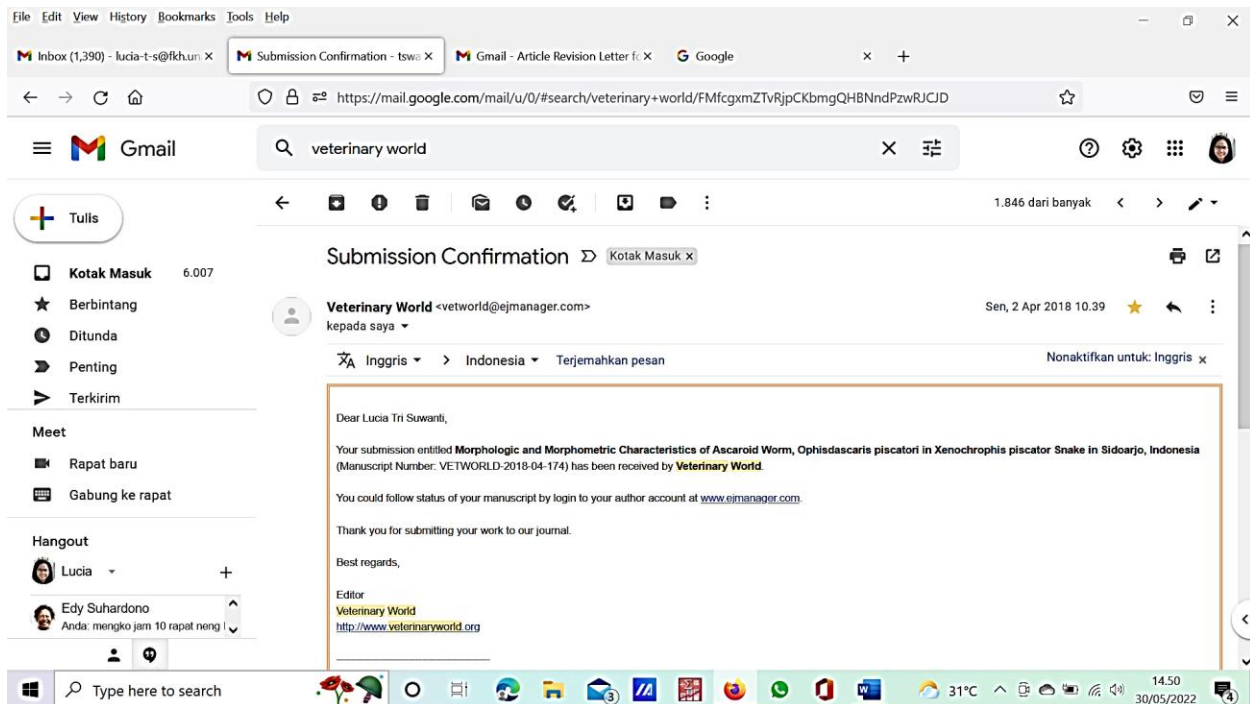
File Edit View History Bookmarks Tools Help

Inbox (1,390) - lucia-t-s@fkh.un ×
Submission Confirmation - tswa ×
Gmail - Article Revision Letter fc ×
Google ×

https://mail.google.com/mail/u/0/#search/veterinary+world/FMfcgxmZTvRjpCKbmgQHBNndPzwRJCJD

Gmail
veterinary world

Tulis

Kotak Masuk 6.007
Berbintang
Ditunda
Penting
Terkirim

Meet
Rapat baru
Gabung ke rapat

Hangout
Lucia
Edy Suhardono
Anda: mengko jam 10 rapat neng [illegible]

1.846 dari banyak

Submission Confirmation Kotak Masuk ×

Veterinary World <vetworld@ejmanager.com>
kepada saya
Sen, 2 Apr 2018 10.39

Inggris > Indonesia Terjemahkan pesan
Nonaktifkan untuk: Inggris ×

Dear Lucia Tri Suwanti,

Your submission entitled **Morphologic and Morphometric Characteristics of Ascaroid Worm, Ophidascaris piscatori in Xenochrophis piscator Snake in Sidoarjo, Indonesia** (Manuscript Number: VETWORLD-2018-04-174) has been received by **Veterinary World**.

You could follow status of your manuscript by login to your author account at www.ejmanager.com.

Thank you for submitting your work to our journal.

Best regards,

Editor
Veterinary World
http://www.veterinaryworld.org

Type here to search
31°C
14.50
30/05/2022